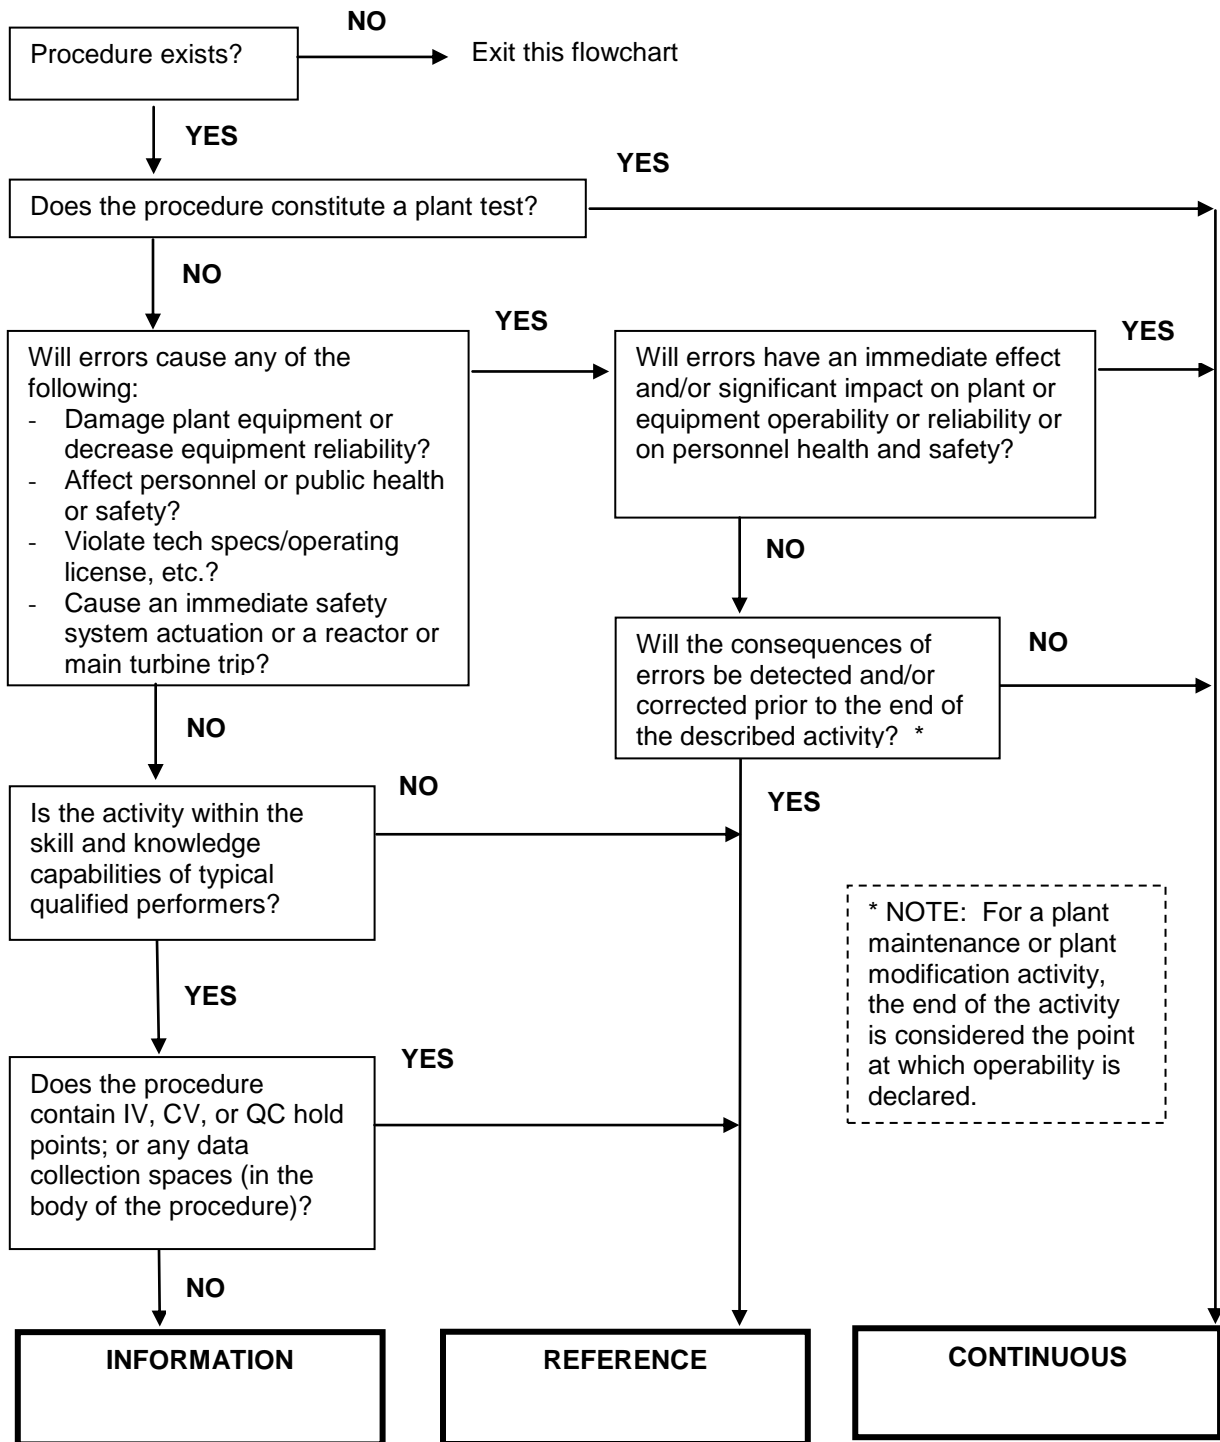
Procedure exists?

NO

Exit this flowchart

YES

Does the procedure constitute a plant test?

YES

NO

Will errors cause any of the following:
- Damage plant equipment or decrease equipment reliability?
- Affect personnel or public health or safety?
- Violate tech specs/operating license, etc.?
- Cause an immediate safety system actuation or a reactor or main turbine trip?

YES

Will errors have an immediate effect and/or significant impact on plant or equipment operability or reliability or on personnel health and safety?

YES

NO

Will the consequences of errors be detected and/or corrected prior to the end of the described activity? *

NO

NO

YES

Is the activity within the skill and knowledge capabilities of typical qualified performers?

NO

* NOTE: For a plant maintenance or plant modification activity, the end of the activity is considered the point at which operability is declared.

YES

Does the procedure contain IV, CV, or QC hold points; or any data collection spaces (in the body of the procedure)?

YES

NO

INFORMATION

REFERENCE

CONTINUOUS